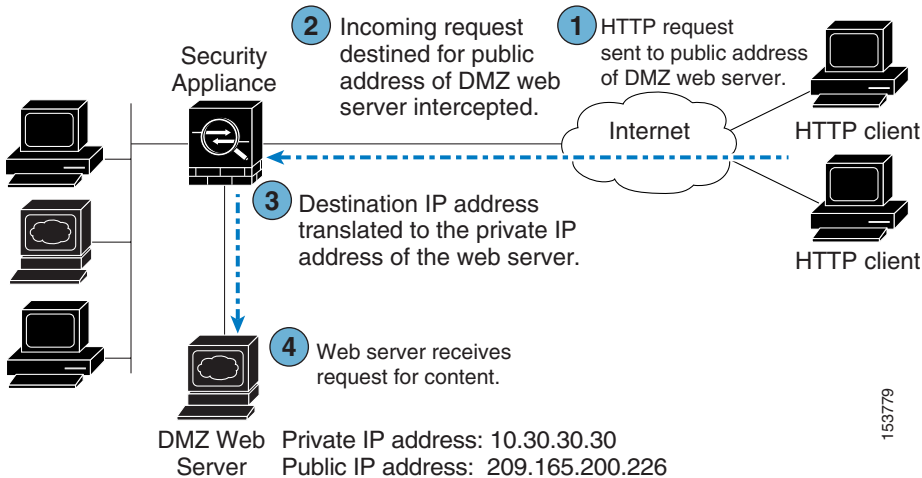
1 HTTP request sent to public address of DMZ web server.

2 Incoming request destined for public address of DMZ web server intercepted.

Security Appliance

Internet

HTTP client

HTTP client

3 Destination IP address translated to the private IP address of the web server.

4 Web server receives request for content.

DMZ Web Server

Private IP address: 10.30.30.30
Public IP address: 209.165.200.226

153779